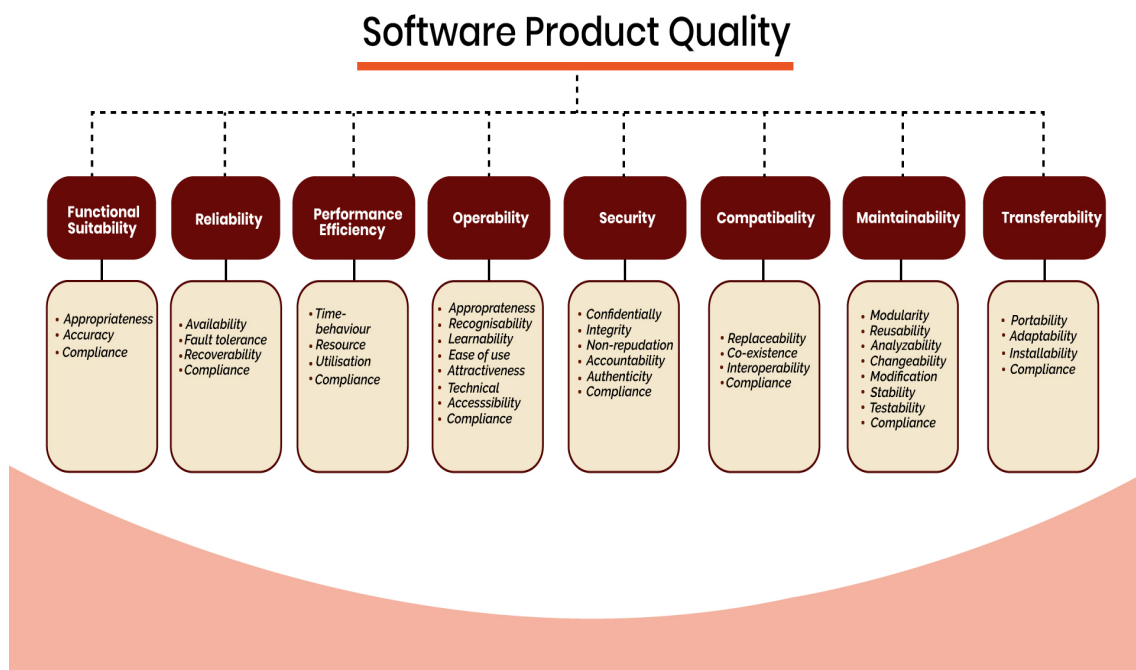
Software Product Quality

Functional Suitability
• Appropriateness
• Accuracy
• Compliance

Reliability
• Availability
• Fault tolerance
• Recoverability
• Compliance

Performance Efficiency
• Time-behaviour
• Resource
• Utilisation
• Compliance

Operability
• Appropreteness
• Recognisability
• Learnability
• Ease of use
• Attractiveness
• Technical
• Accesssibility
• Compliance

Security
• Confidentially
• Integrity
• Non-repudation
• Accountability
• Authenticity
• Compliance

Compatibality
• Replaceability
• Co-existence
• Interoperability
• Compliance

Maintainability
• Modularity
• Reusability
• Analyzability
• Changeability
• Modification
• Stability
• Testability
• Compliance

Transferability
• Portability
• Adaptability
• Installability
• Compliance